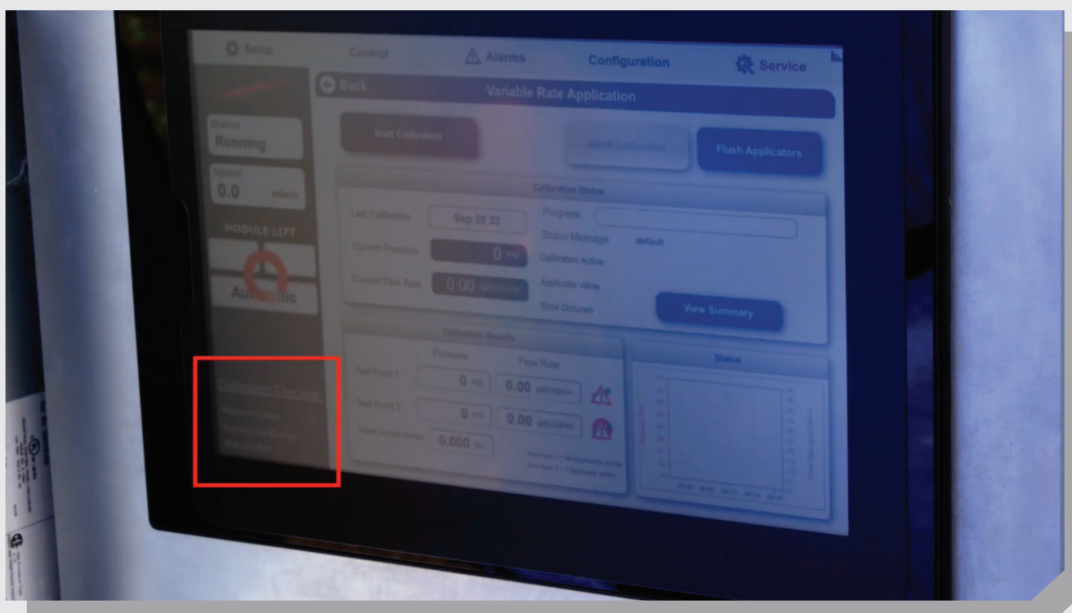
Setup
Control
Alarms
Configuration
Service
Back
Variable Rate Application
Start Calibration
Abort Calibration
Flush Applicators
Status
Running
Speed
0.0
mi/h
MODULE LIFT
Automatic
Calibration Status
Last Calibration
Sep 29 23
Progress
Status Message
default
Current Pressure
0 psi
Calibration Active
Current Flow Rate
0.00 gal/min
Applicator Valve
Error Occurred
View Summary
Calibration Results
Pressure
Flow Rate
Test Point 1
0 psi
0.00 gal/min
Test Point 2
0 psi
0.00 gal/min
0.000
Status
Calibration Checklist
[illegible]